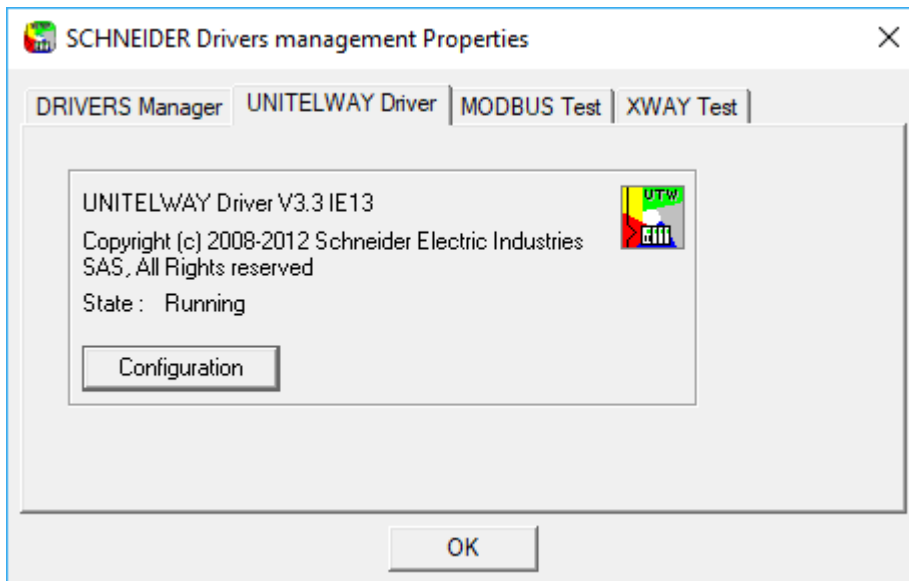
SCHNEIDER Drivers management Properties

×

DRIVERS Manager | UNITELWAY Driver | MODBUS Test | XWAY Test

UNITELWAY Driver V3.3 IE13

UTW

Copyright (c) 2008-2012 Schneider Electric Industries SAS, All Rights reserved

State : Running

Configuration

OK